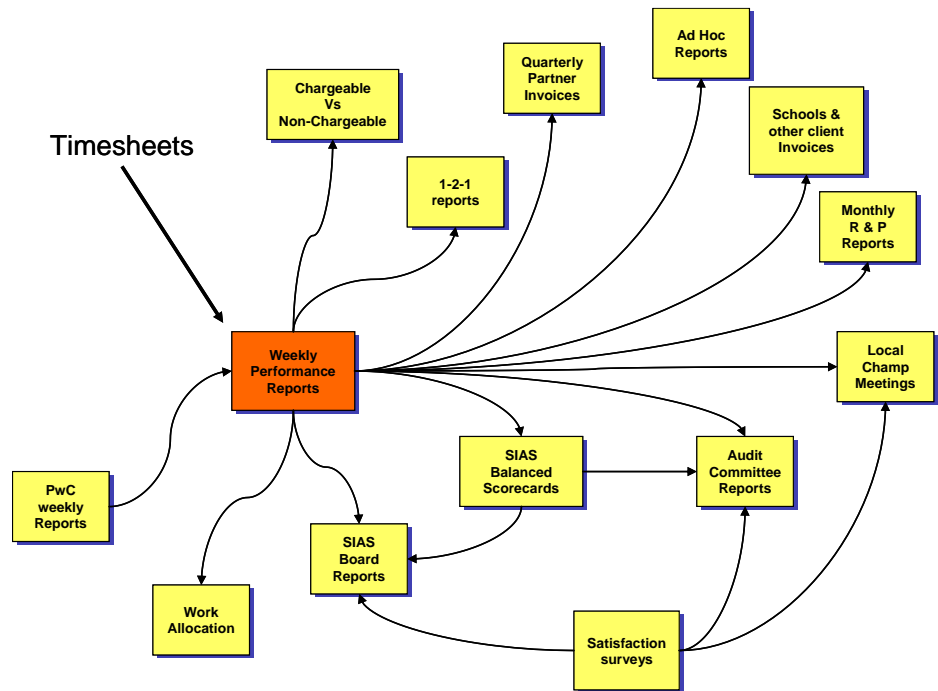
Ad Hoc Reports

Quarterly Partner Invoices

Chargeable Vs Non-Chargeable

Schools & other client Invoices

Timesheets

1-2-1 reports

Monthly R & P Reports

Weekly Performance Reports

Local Champ Meetings

SIAS Balanced Scorecards

Audit Committee Reports

PwC weekly Reports

SIAS Board Reports

Work Allocation

Satisfaction surveys